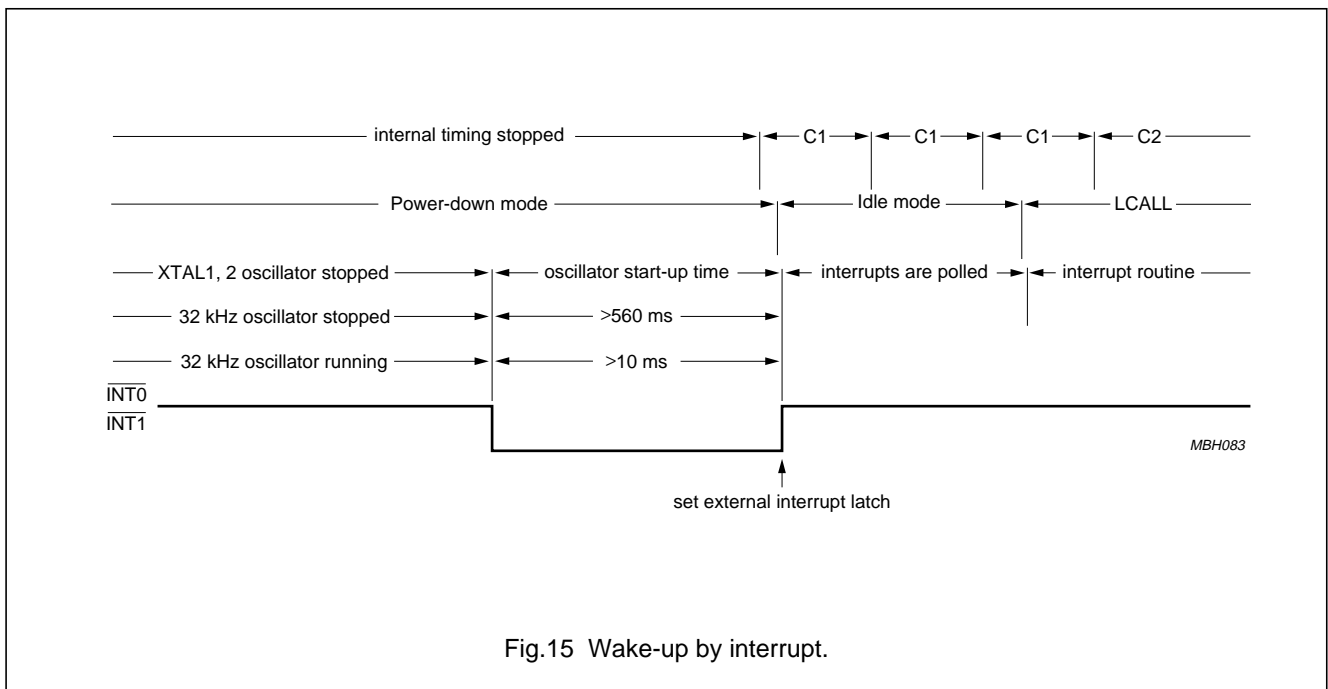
internal timing stopped

C1

C1

C1

C2

Power-down mode

Idle mode

LCALL

XTAL1, 2 oscillator stopped

oscillator start-up time

interrupts are polled

interrupt routine

32 kHz oscillator stopped

>560 ms

32 kHz oscillator running

>10 ms

$\overline{INT0}$
$\overline{INT1}$

MBH083

set external interrupt latch

Fig.15 Wake-up by interrupt.